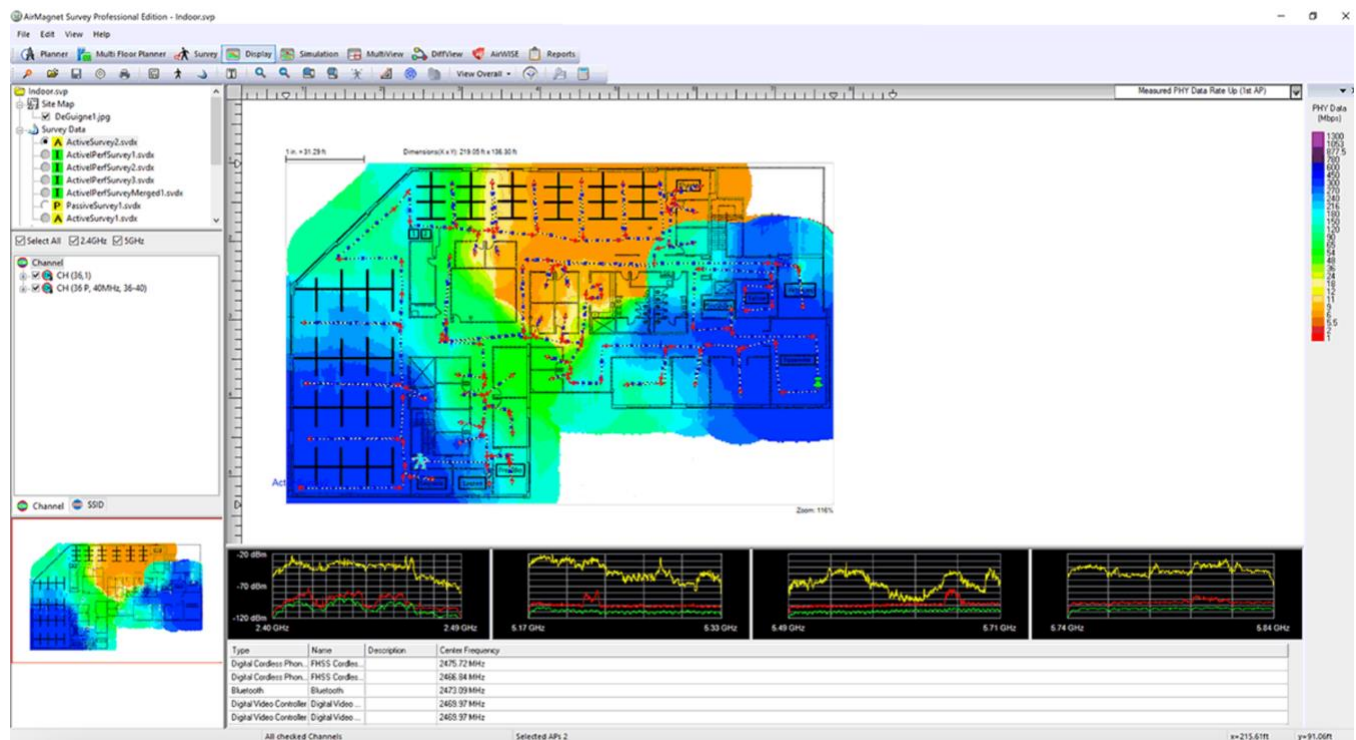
AirMagnet Survey Professional Edition - Indoor.svp

File Edit View Help

Planner Multi Floor Planner Survey Display Simulation MultiView DiffView AirWISE Reports

View Overall

Indoor.svp
Site Map
DeGuigne1.jpg
Survey Data
ActiveSurvey2.svdx
ActivePerfSurvey1.svdx
ActivePerfSurvey2.svdx
ActivePerfSurvey3.svdx
ActivePerfSurveyMerged1.svdx
PassiveSurvey1.svdx
ActiveSurvey1.svdx

Select All 2.4GHz 5GHz

Channel
CH (36,1)
CH (36 P, 40MHz, 36-40)

Channel SSID

Measured PHY Data Rate Up (1st AP)

PHY Data (Mbps)
1300
1053
877.5
780
600
450
300
270
240
216
180
150
120
90
65
54
48
36
24
18
12
11
9
6
5.5
2
1

1 in. = 31.29 ft
Dimensions(X x Y): 219.05 ft x 136.30 ft

Act

Zoom: 116%

-20 dBm
-70 dBm
-120 dBm
2.40 GHz
2.49 GHz
5.17 GHz
5.33 GHz
5.49 GHz
5.71 GHz
5.74 GHz
5.84 GHz

| Type | Name | Description | Center Frequency |
|---|---|---|---|
| Digital Cordless Phon... | FHSS Cordles... | | 2475.72 MHz |
| Digital Cordless Phon... | FHSS Cordles... | | 2466.84 MHz |
| Bluetooth | Bluetooth | | 2473.09 MHz |
| Digital Video Controller | Digital Video ... | | 2469.97 MHz |
| Digital Video Controller | Digital Video ... | | 2469.97 MHz |

All checked Channels
Selected APs 2
x=215.61ft
y=91.06ft